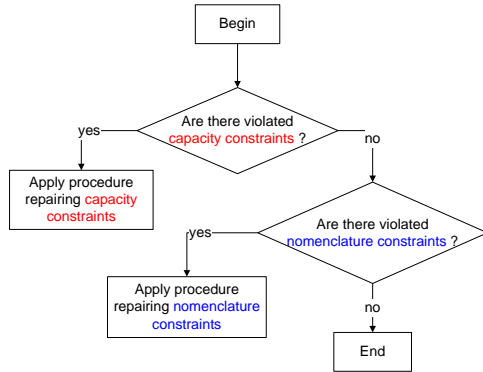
Begin

Are there violated capacity constraints ?

yes

no

Apply procedure repairing capacity constraints

Are there violated nomenclature constraints ?

yes

Apply procedure repairing nomenclature constraints

no

End